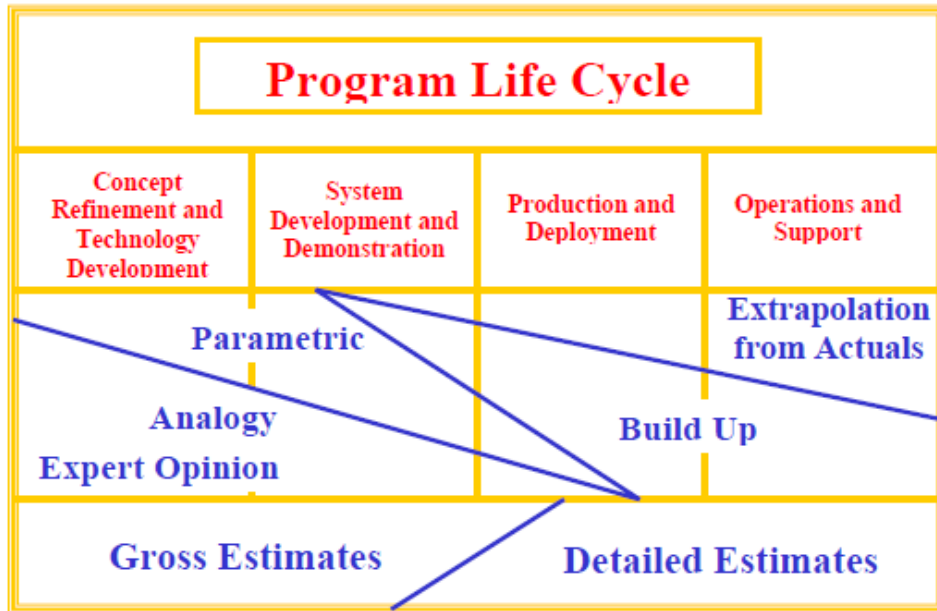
Program Life Cycle

Concept Refinement and Technology Development

System Development and Demonstration

Production and Deployment

Operations and Support

Parametric

Extrapolation from Actuals

Analogy

Build Up

Expert Opinion

Gross Estimates

Detailed Estimates